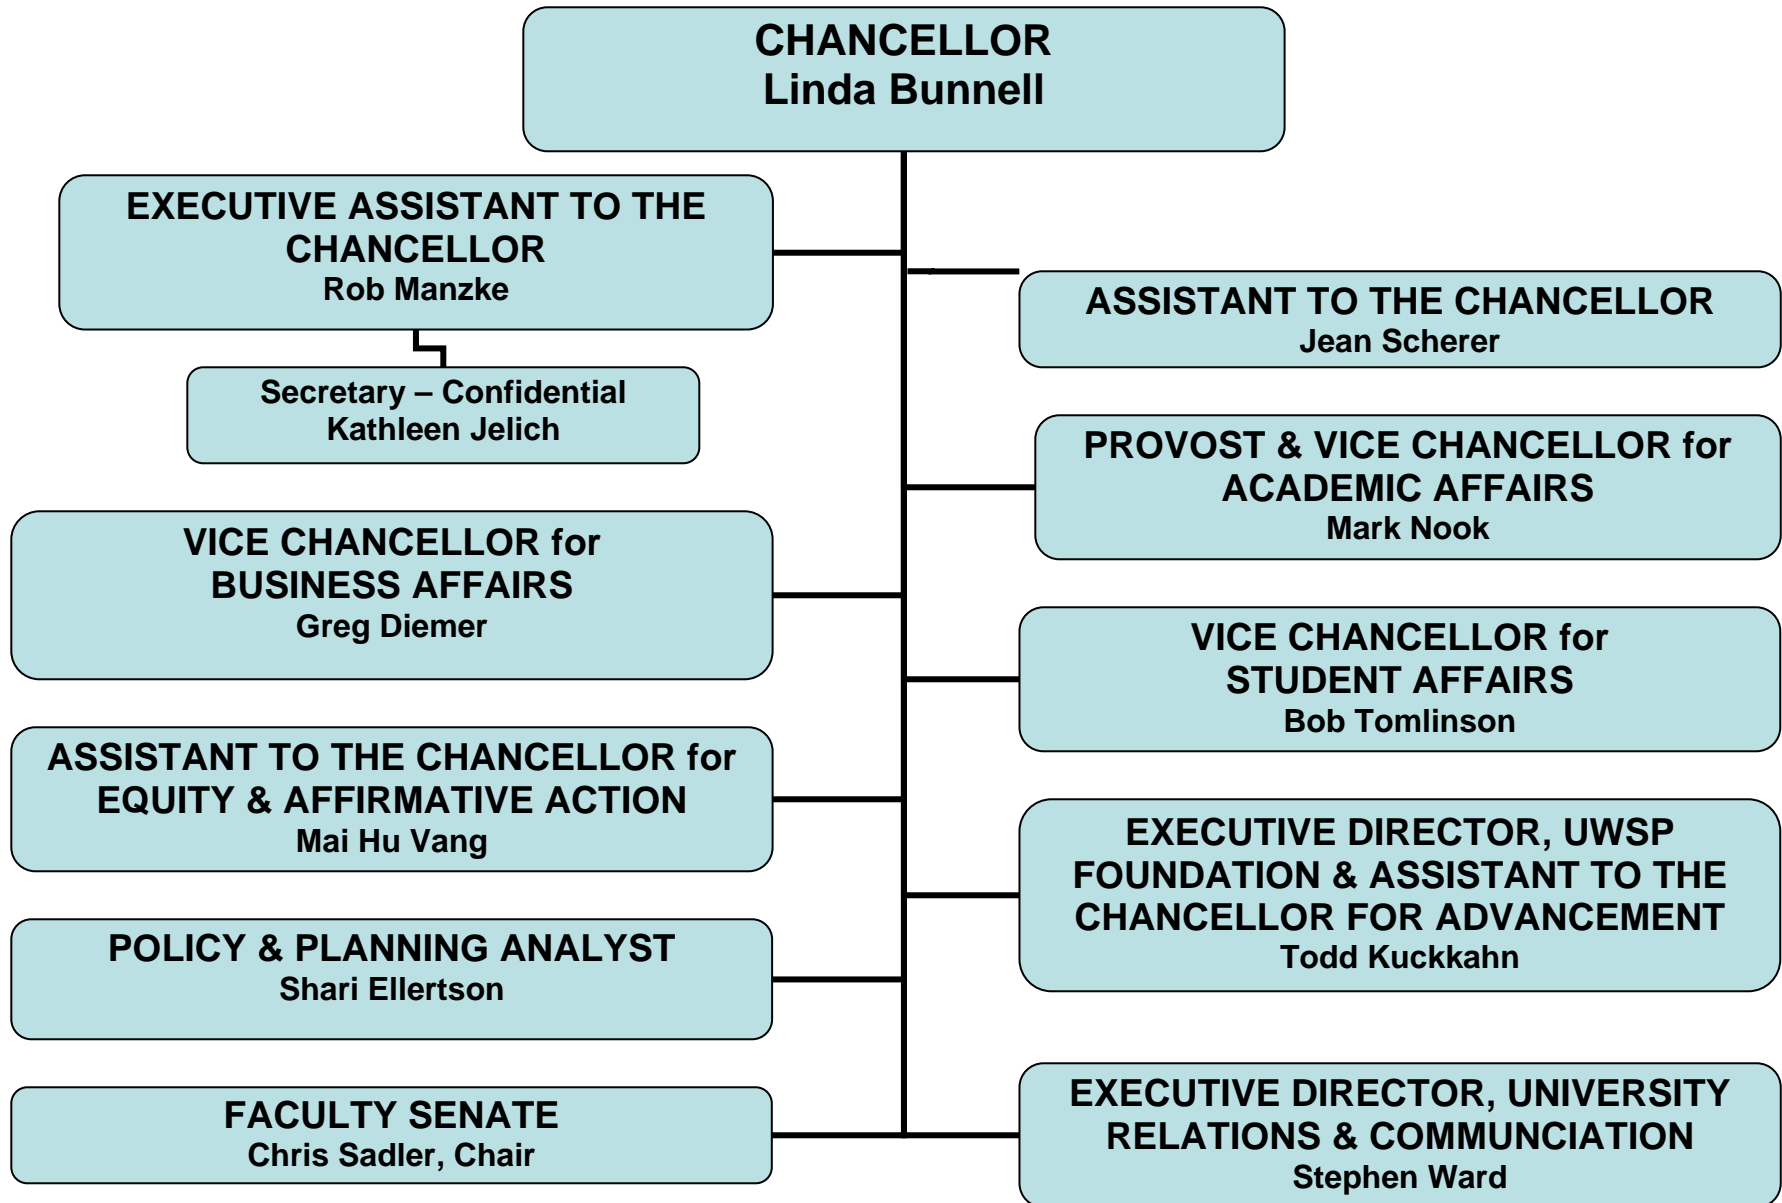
CHANCELLOR
Linda Bunnell

EXECUTIVE ASSISTANT TO THE CHANCELLOR
Rob Manzke

Secretary – Confidential
Kathleen Jelich

ASSISTANT TO THE CHANCELLOR
Jean Scherer

PROVOST & VICE CHANCELLOR for ACADEMIC AFFAIRS
Mark Nook

VICE CHANCELLOR for BUSINESS AFFAIRS
Greg Diemer

VICE CHANCELLOR for STUDENT AFFAIRS
Bob Tomlinson

ASSISTANT TO THE CHANCELLOR for EQUITY & AFFIRMATIVE ACTION
Mai Hu Vang

EXECUTIVE DIRECTOR, UWSP FOUNDATION & ASSISTANT TO THE CHANCELLOR FOR ADVANCEMENT
Todd Kuckkahn

POLICY & PLANNING ANALYST
Shari Ellertson

FACULTY SENATE
Chris Sadler, Chair

EXECUTIVE DIRECTOR, UNIVERSITY RELATIONS & COMMUNCIATION
Stephen Ward